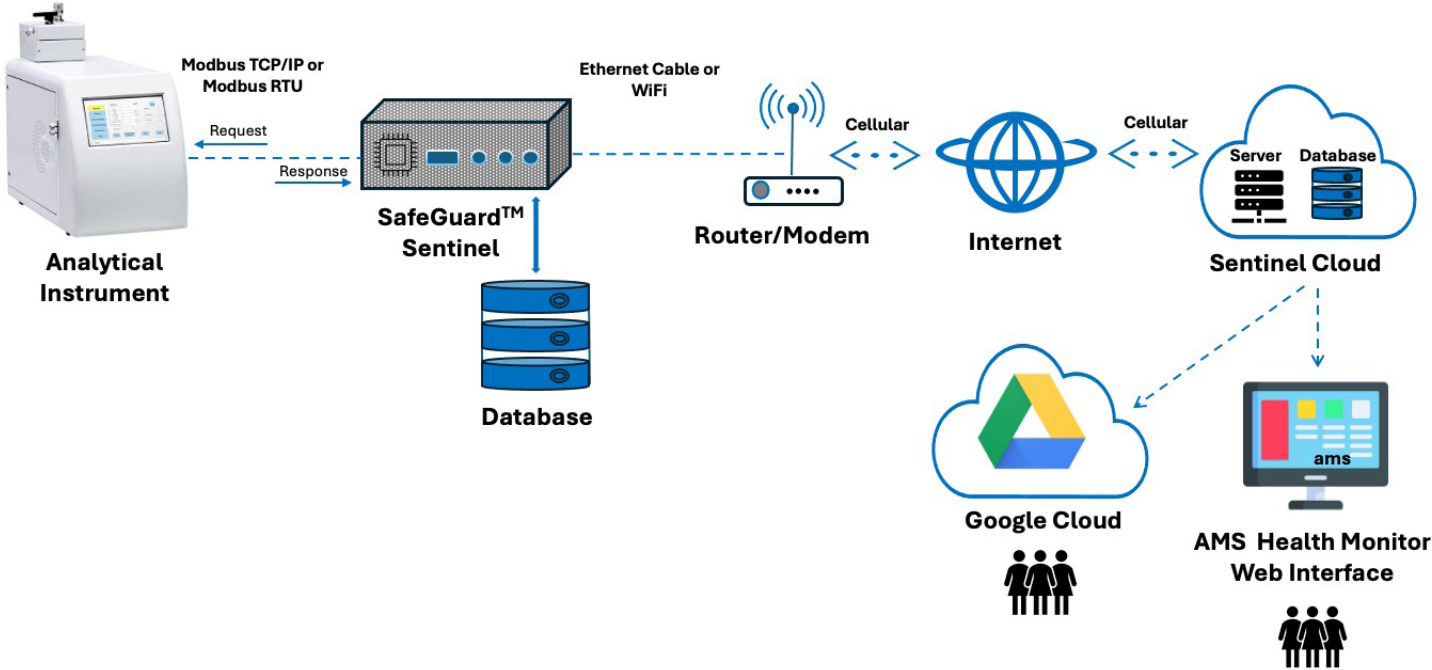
Modbus TCP/IP or Modbus RTU

Request

Response

Analytical Instrument

SafeGuard$^{TM}$ Sentinel

Database

Ethernet Cable or WiFi

Router/Modem

Cellular

Internet

Cellular

Server

Database

Sentinel Cloud

Google Cloud

ams

AMS Health Monitor Web Interface